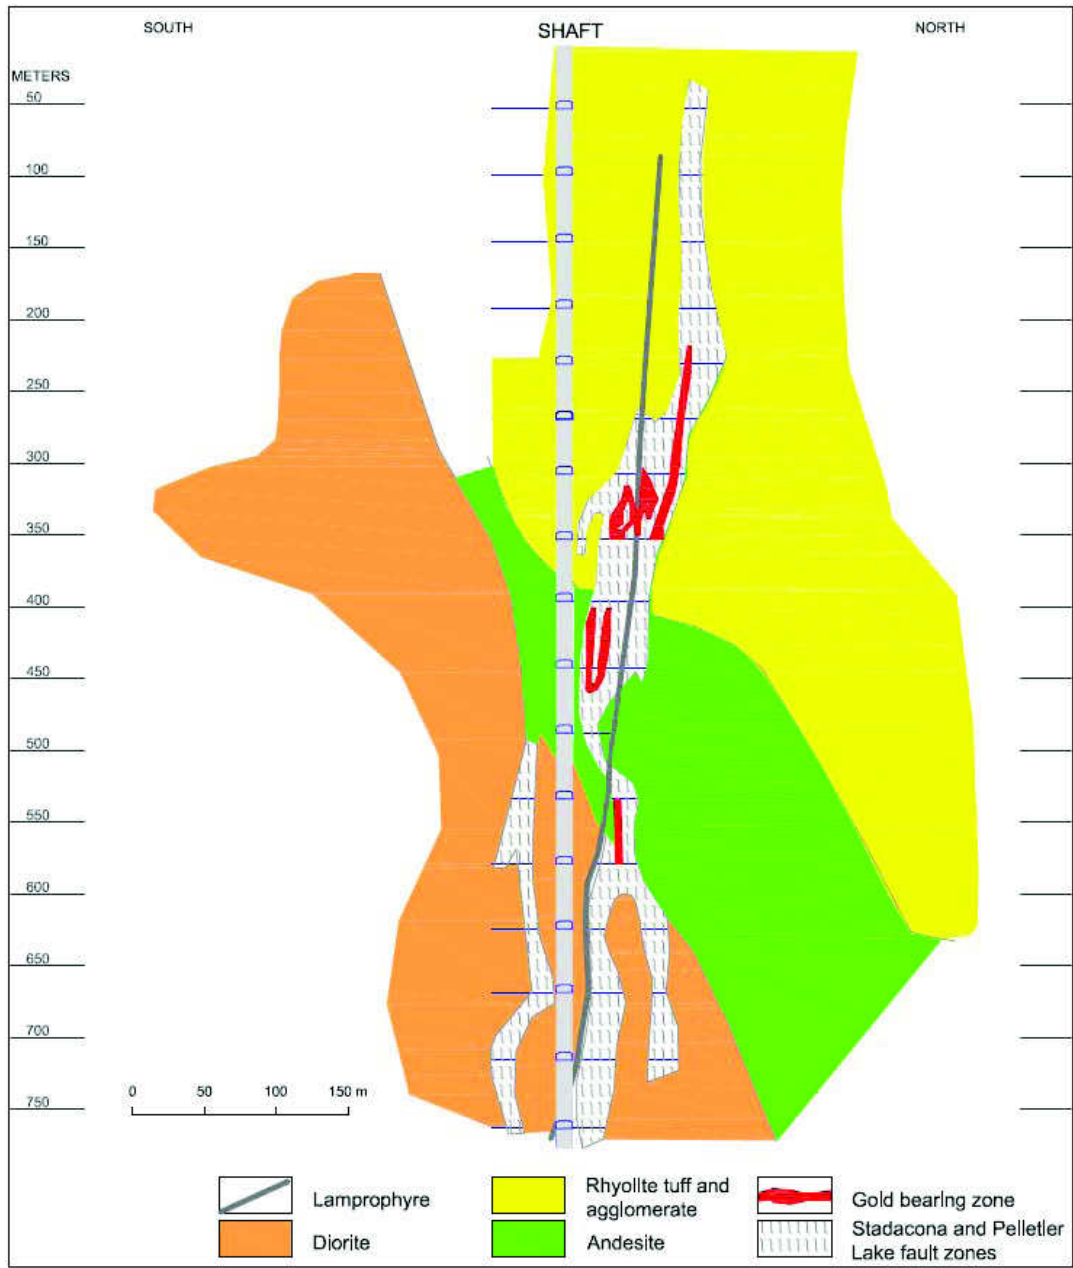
SOUTH

SHAFT

NORTH

METERS

50

100

150

200

250

300

350

400

450

500

550

600

650

700

750

0 50 100 150 m

Lamprophyre

Diorite

Rhyolite tuff and agglomerate

Andesite

Gold bearing zone

Stadacona and Pelletier Lake fault zones